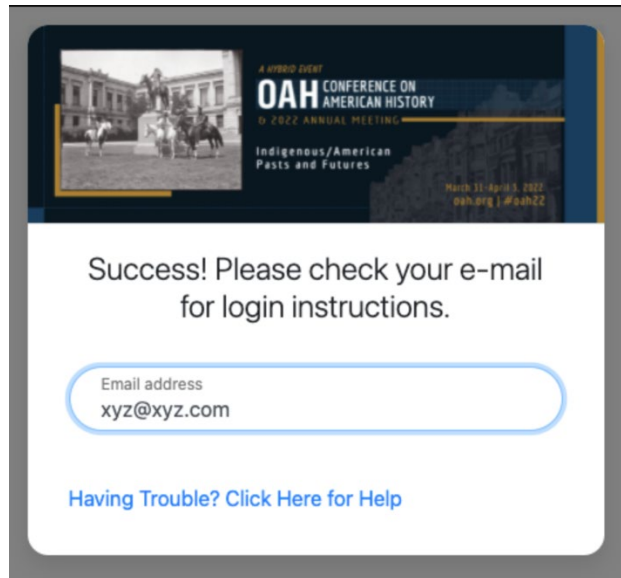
A HYBRID EVENT
OAH CONFERENCE ON AMERICAN HISTORY
& 2022 ANNUAL MEETING
Indigenous/American Pasts and Futures
March 31–April 3, 2022
oah.org | #oah22

Success! Please check your e-mail for login instructions.

Email address
xyz@xyz.com

Having Trouble? Click Here for Help